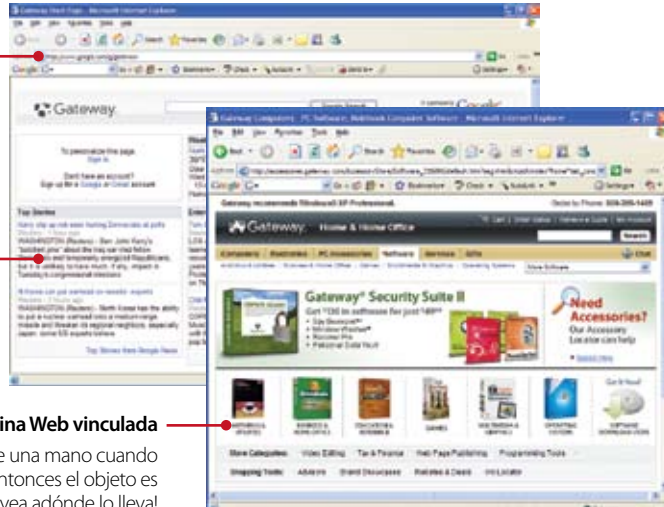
Gateway Start Page - Microsoft Internet Explorer

Gateway

To personalize this page, Sign in.

Don't have an account? Sign up for a Google or Gmail account

Top Stories

Top Stories from Google News

Gateway Computers, PC Software, Notebook Computer Software - Microsoft Internet Explorer

Gateway recommends Windows® XP Professional.

Gateway. Home & Home Office

Gateway® Security Suite II

Need Accessories?
Our Accessory Locator can help

Store Categories: Video Editing Tax & Finance Web Page Publishing Programming Tools

ina Web vinculada

e una mano cuando
ntonces el objeto es
vea adónde lo lleva!